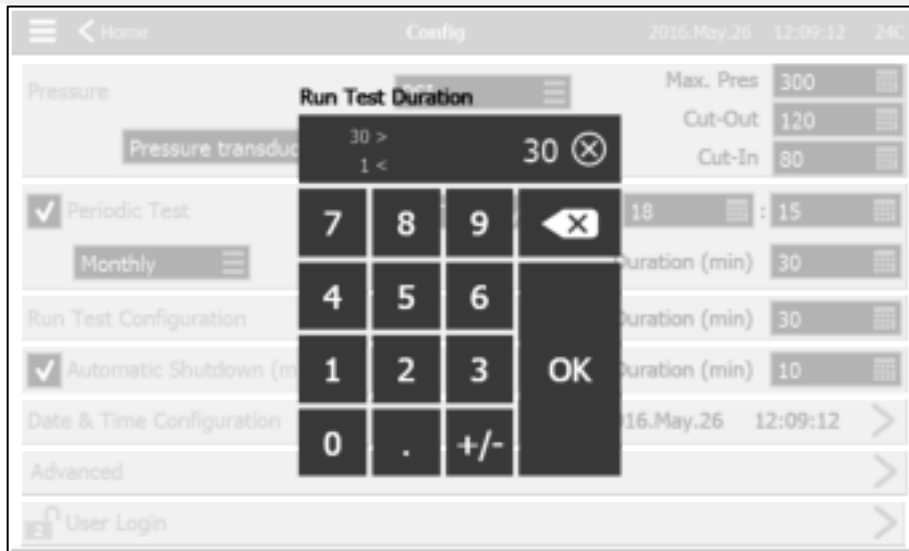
Home

Config

2016.May.26 12:09:12 24C

Pressure

PSI

Max. Pres 300

Cut-Out 120

Cut-In 80

Pressure transduc

Run Test Duration

30 >
1 <

30 ⊗

Periodic Test

18 : 15

Monthly

Duration (min) 30

Run Test Configuration

Duration (min) 30

Automatic Shutdown (m

Duration (min) 10

Date & Time Configuration

16.May.26 12:09:12

Advanced

User Login

7 8 9

4 5 6

1 2 3 OK

0 . +/-